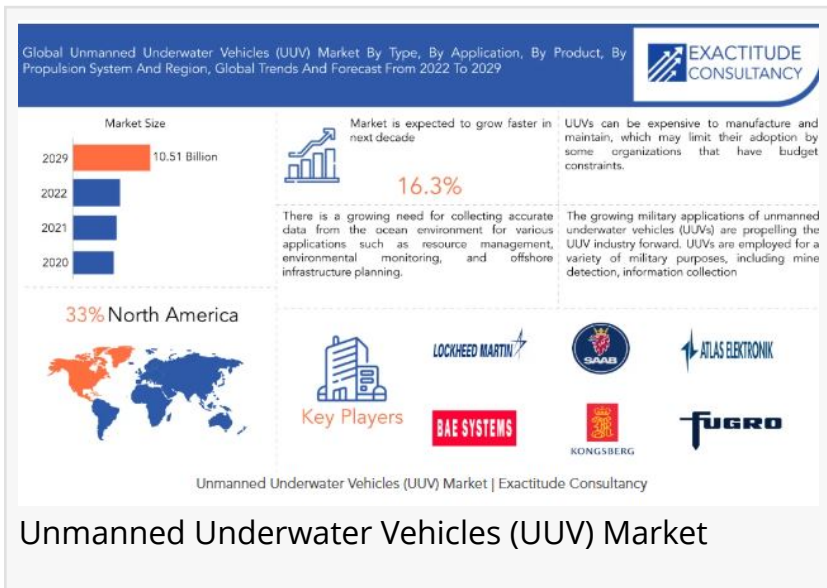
Global Unmanned Underwater Vehicles (UUV) Market By Type, By Application, By Product, By Propulsion System And Region, Global Trends And Forecast From 2022 To 2029

EXACTITUDE CONSULTANCY

Market Size

2029 10.51 Billion

2022

2021

2020

Market is expected to grow faster in next decade

16.3%

UUVs can be expensive to manufacture and maintain, which may limit their adoption by some organizations that have budget constraints.

There is a growing need for collecting accurate data from the ocean environment for various applications such as resource management, environmental monitoring, and offshore infrastructure planning.

The growing military applications of unmanned underwater vehicles (UUVs) are propelling the UUV industry forward. UUVs are employed for a variety of military purposes, including mine detection, information collection

33% North America

Key Players

LOCKHEED MARTIN

SAAB

ATLAS ELEKTRONIK

BAE SYSTEMS

KONGSBERG

FUGRO

Unmanned Underwater Vehicles (UUV) Market | Exactitude Consultancy

Unmanned Underwater Vehicles (UUV) Market